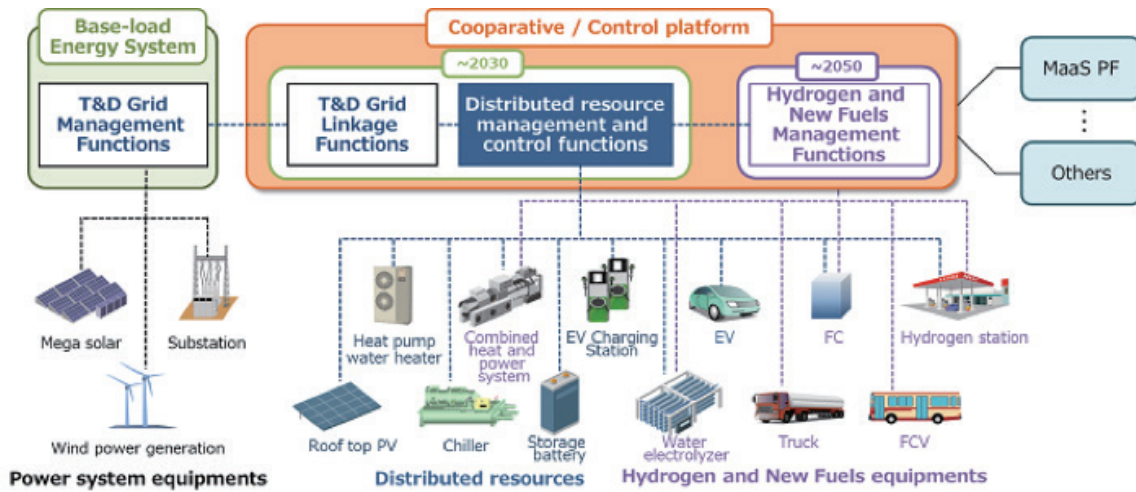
Base-load Energy System

T&D Grid Management Functions

Cooparative / Control platform

~2030

T&D Grid Linkage Functions

Distributed resource management and control functions

~2050

Hydrogen and New Fuels Management Functions

MaaS PF

⋮

Others

Mega solar

Substation

Wind power generation

Power system equipments

Heat pump water heater

Combined heat and power system

EV Charging Station

EV

FC

Hydrogen station

Roof top PV

Chiller

Storage battery

Water electrolyzer

Truck

FCV

Distributed resources

Hydrogen and New Fuels equipments